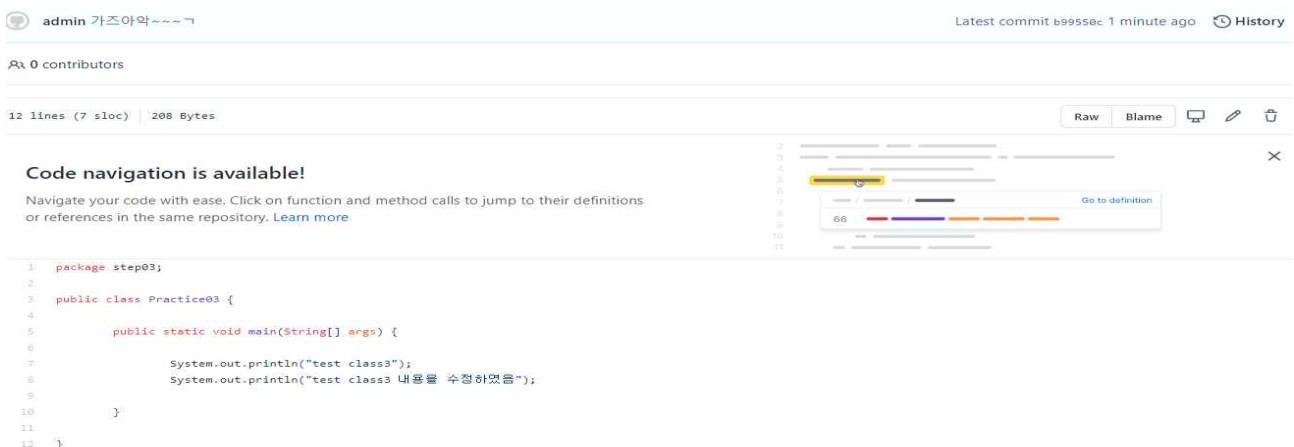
admin 가즈아악~~~ㄱ

Latest commit b99550c 1 minute ago History

0 contributors

12 lines (7 sloc) | 208 Bytes

Raw Blame

Code navigation is available!

Navigate your code with ease. Click on function and method calls to jump to their definitions or references in the same repository. Learn more

Go to definition

66

1 package step03;
2
3 public class Practice03 {
4
5 public static void main(String[] args) {
6
7 System.out.println("test class3");
8 System.out.println("test class3 내용을 수정하였음");
9
10 }
11
12 }